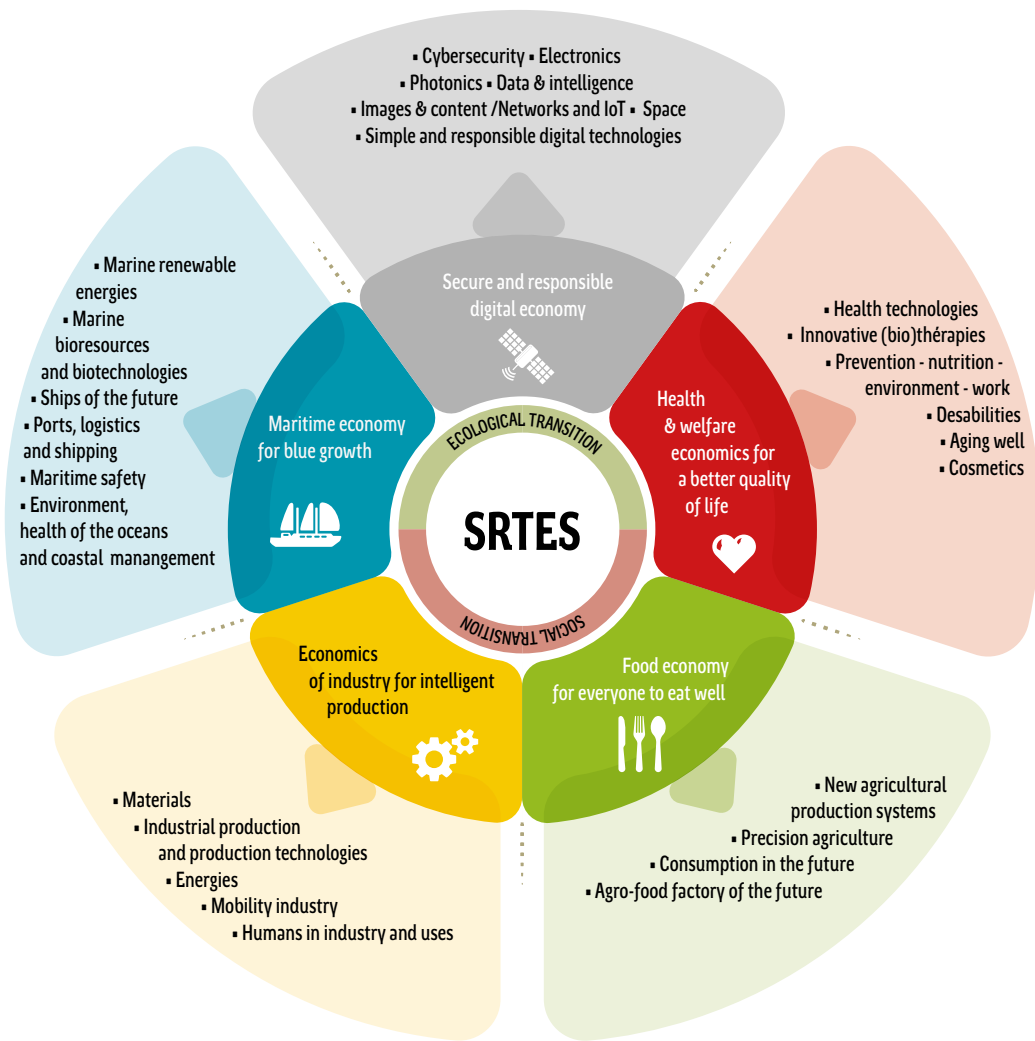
▪ Cybersecurity ▪ Electronics
▪ Photonics ▪ Data & intelligence
▪ Images & content /Networks and IoT ▪ Space
▪ Simple and responsible digital technologies

Secure and responsible digital economy

▪ Marine renewable energies
▪ Marine bioresources and biotechnologies
▪ Ships of the future
▪ Ports, logistics and shipping
▪ Maritime safety
▪ Environment, health of the oceans and coastal manangement

Maritime economy for blue growth

▪ Health technologies
▪ Innovative (bio)thérapies
▪ Prevention - nutrition - environment - work
▪ Desabilities
▪ Aging well
▪ Cosmetics

Health & welfare economics for a better quality of life

ECOLOGICAL TRANSITION

SRTES

SOCIAL TRANSITION

Economics of industry for intelligent production

Food economy for everyone to eat well

▪ Materials
▪ Industrial production and production technologies
▪ Energies
▪ Mobility industry
▪ Humans in industry and uses

▪ New agricultural production systems
▪ Precision agriculture
▪ Consumption in the future
▪ Agro-food factory of the future